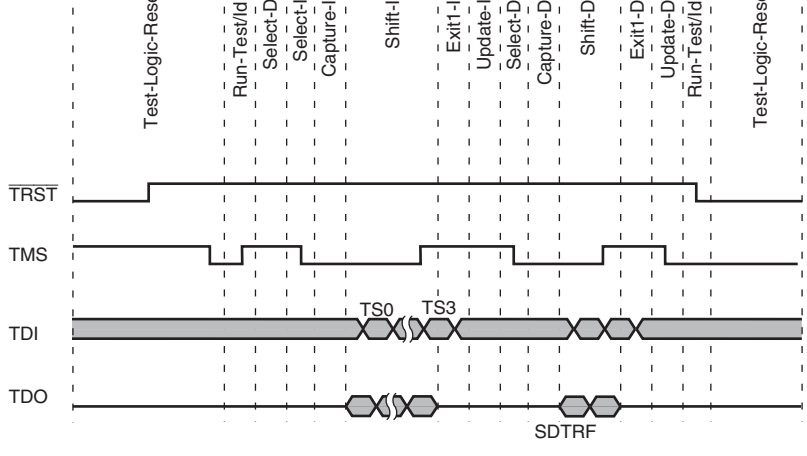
Test-Logic-Rese
Run-Test/Id
Select-D
Select-I
Capture-I
Shift-I
Exit1-I
Update-I
Select-D
Capture-D
Shift-D
Exit1-D
Update-D
Run-Test/Id
Test-Logic-Rese

$\overline{TRST}$

TMS

TS0
TS3
TDI

TDO
SDTRF